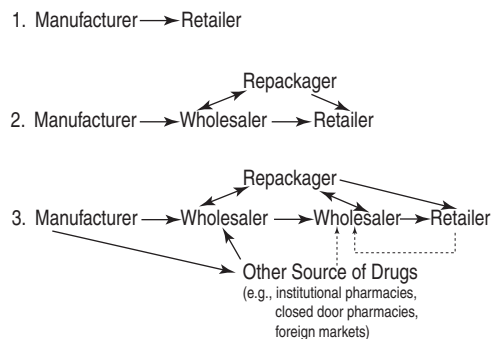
1. Manufacturer → Retailer

Repackager
2. Manufacturer → Wholesaler → Retailer

Repackager
3. Manufacturer → Wholesaler → Wholesaler → Retailer

Other Source of Drugs
(e.g., institutional pharmacies, closed door pharmacies, foreign markets)